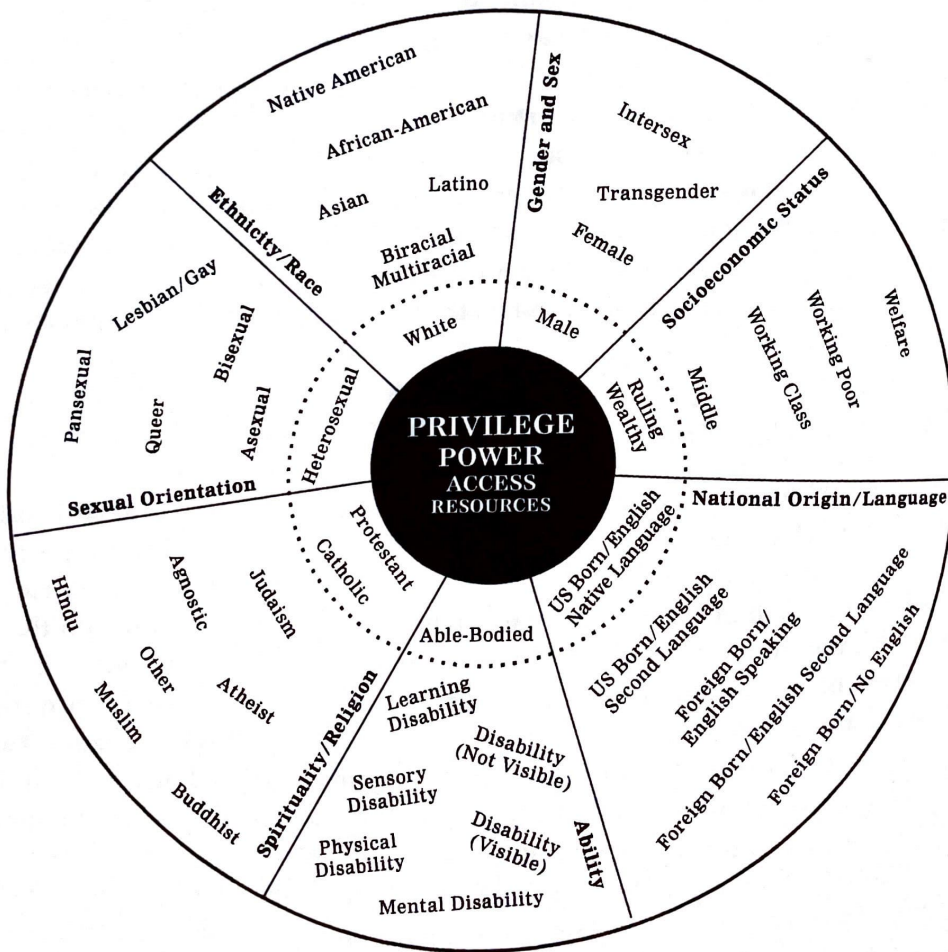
PRIVILEGE
POWER
ACCESS
RESOURCES

Ethnicity/Race
Native American
African-American
Asian
Latino
Biracial
Multiracial
White

Gender and Sex
Intersex
Transgender
Female
Male

Socioeconomic Status
Welfare
Working Poor
Working Class
Middle
Ruling
Wealthy

National Origin/Language
US Born/English
Native Language
US Born/English
Second Language
Foreign Born/
English Speaking
Foreign Born/English Second Language
Foreign Born/No English

Ability
Able-Bodied
Learning
Disability
Disability
(Not Visible)
Sensory
Disability
Disability
(Visible)
Physical
Disability
Mental Disability

Spirituality/Religion
Protestant
Catholic
Judaism
Agnostic
Hindu
Other
Atheist
Muslim
Buddhist

Sexual Orientation
Lesbian/Gay
Bisexual
Pansexual
Queer
Asexual
Heterosexual